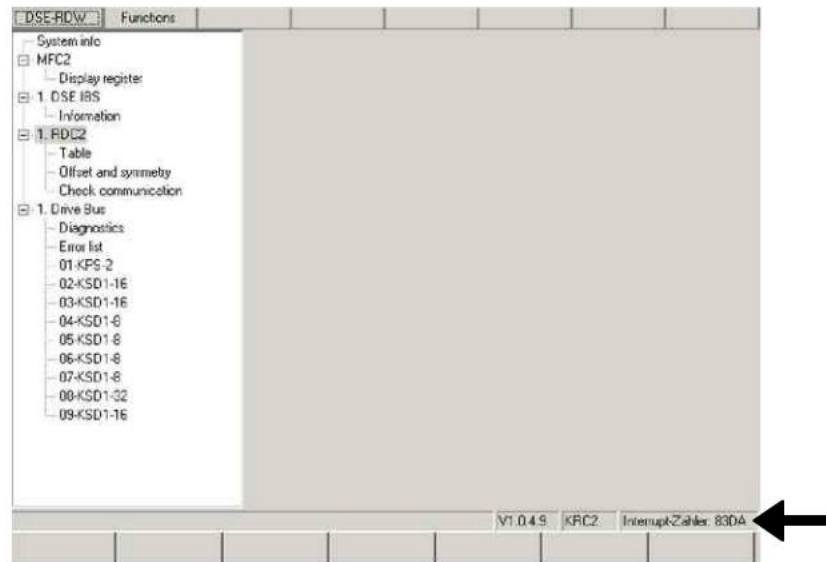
DSE-RDW | Functions

System info
MFC2
Display register
1. DSE IBS
Information
1. RDC2
Table
Offset and symmetry
Check communication
1. Drive Bus
Diagnostics
Error list
01-KPS-2
02-KSD1-16
03-KSD1-16
04-KSD1-8
05-KSD1-8
06-KSD1-8
07-KSD1-8
08-KSD1-32
09-KSD1-16

V1.0.4.9 | KRC2 | Interrupt-Zähler: 83DA